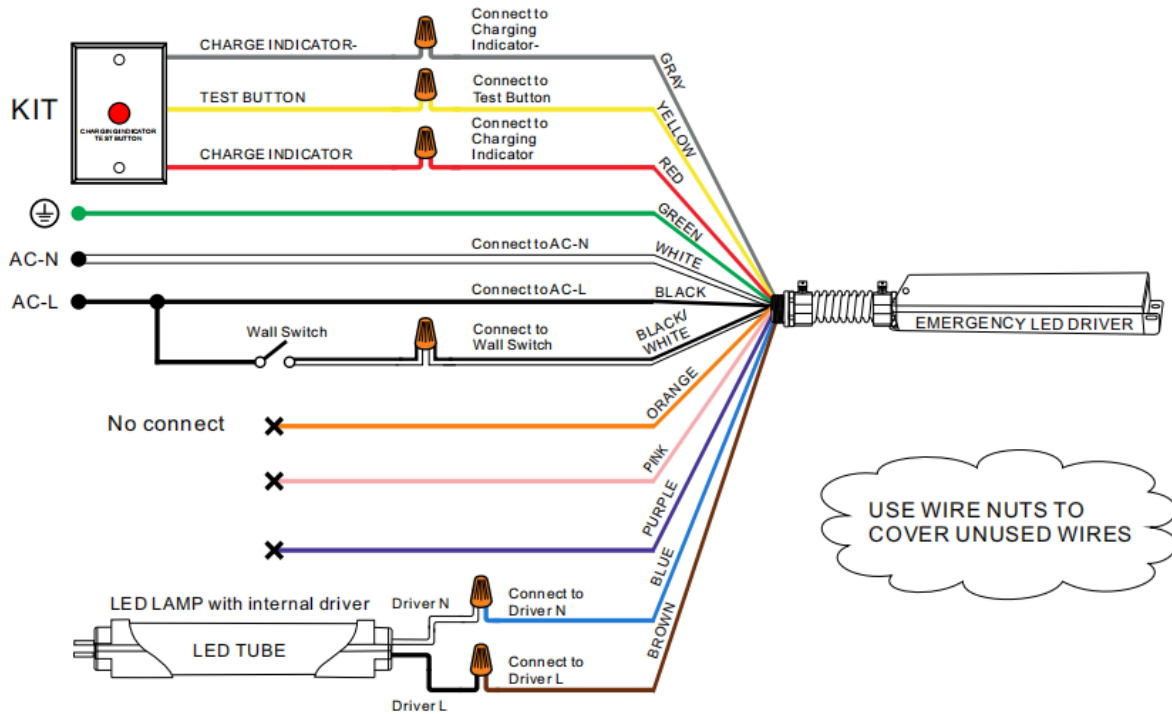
KIT

CHARGING INDICATOR TEST BUTTON

CHARGE INDICATOR-

Connect to Charging Indicator-

GRAY

TEST BUTTON

Connect to Test Button

YELLOW

CHARGE INDICATOR

Connect to Charging Indicator

RED

GREEN

AC-N

Connect to AC-N

WHITE

AC-L

Connect to AC-L

BLACK

Wall Switch

Connect to Wall Switch

BLACK/ WHITE

EMERGENCY LED DRIVER

No connect

ORANGE

PINK

PURPLE

USE WIRE NUTS TO COVER UNUSED WIRES

BLUE

LED LAMP with internal driver

Driver N

Connect to Driver N

LED TUBE

BROWN

Connect to Driver L

Driver L